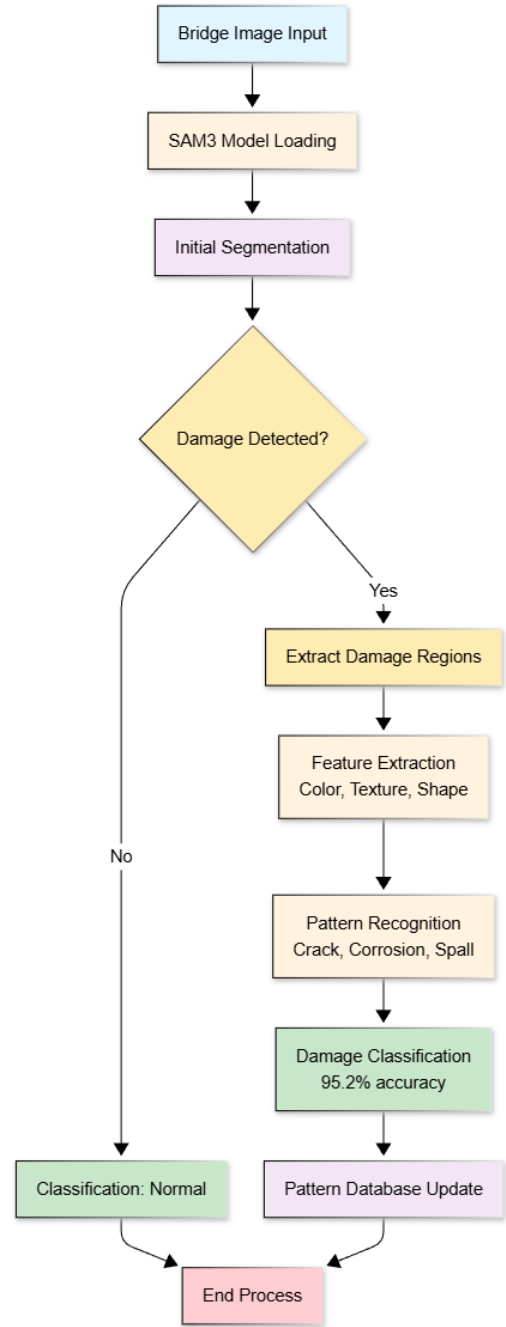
Bridge Image Input

SAM3 Model Loading

Initial Segmentation

Damage Detected?

Yes

Extract Damage Regions

Feature Extraction
Color, Texture, Shape

No

Pattern Recognition
Crack, Corrosion, Spall

Damage Classification
95.2% accuracy

Classification: Normal

Pattern Database Update

End Process